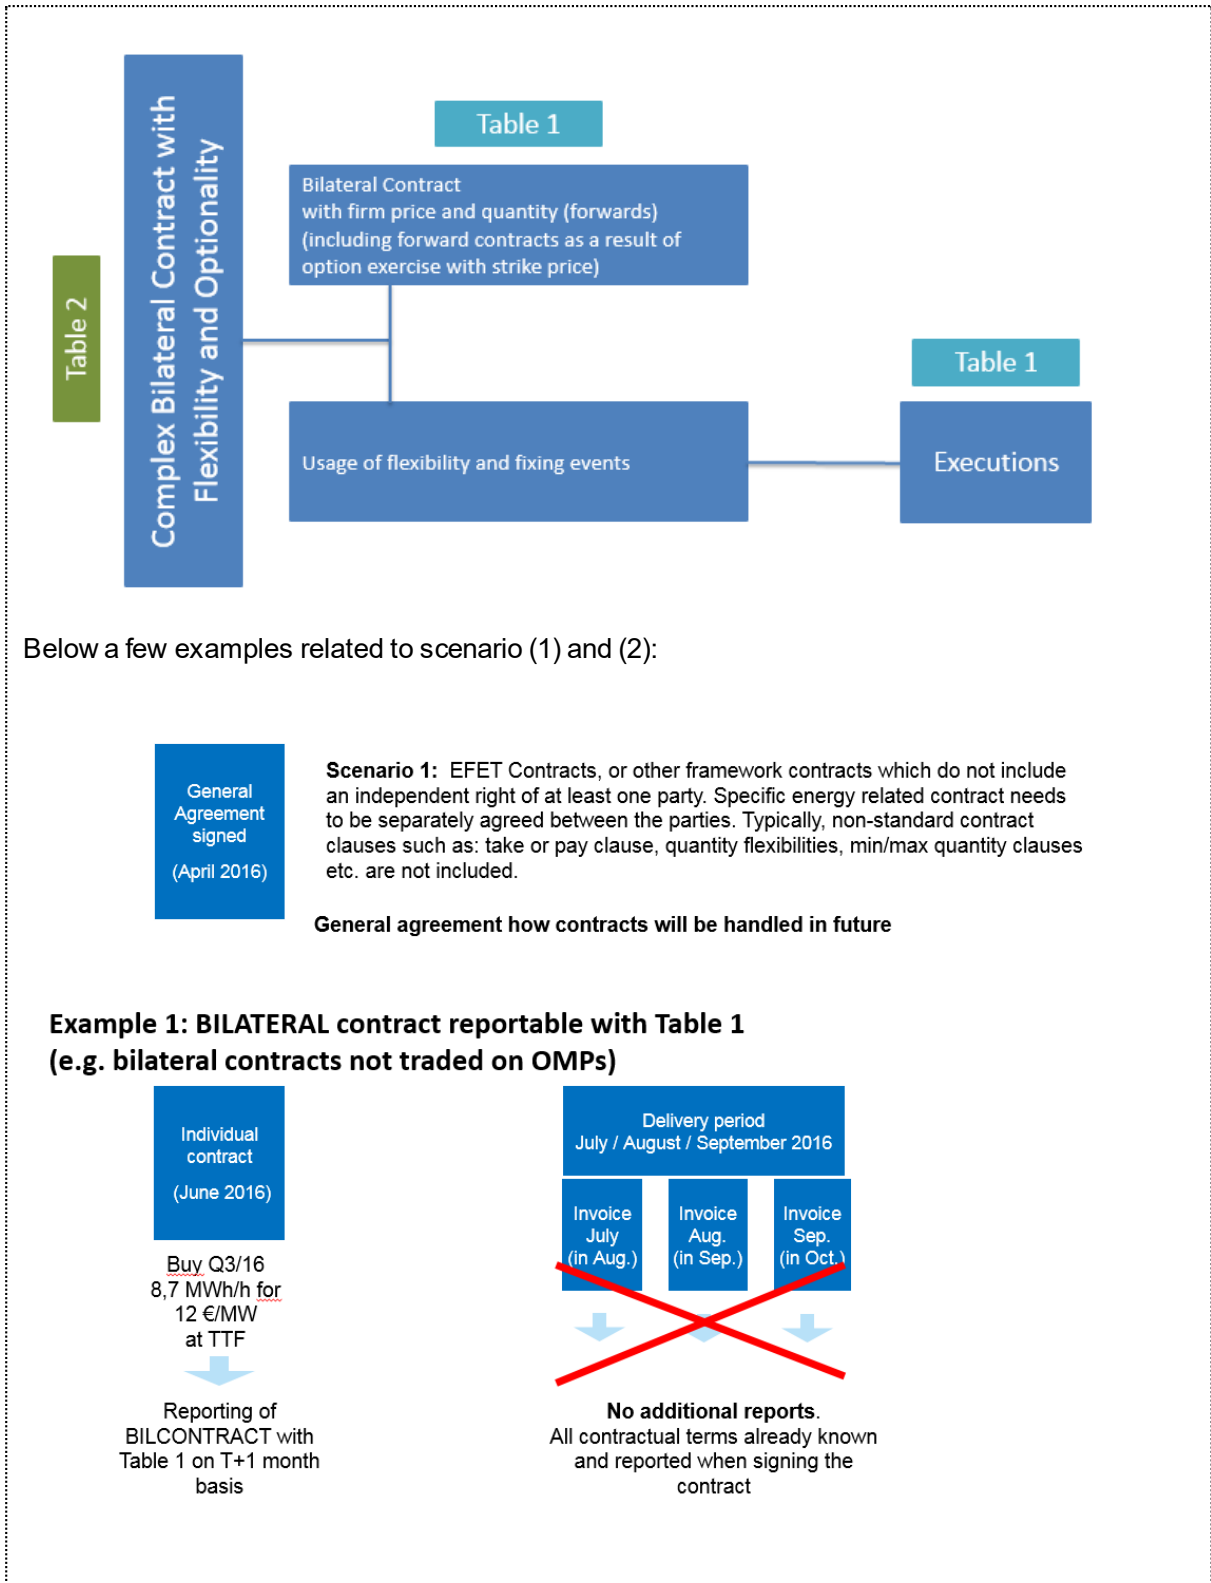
Table 2

Complex Bilateral Contract with Flexibility and Optionality

Table 1

Bilateral Contract with firm price and quantity (forwards) (including forward contracts as a result of option exercise with strike price)

Usage of flexibility and fixing events

Table 1

Executions

Below a few examples related to scenario (1) and (2):

General Agreement signed

(April 2016)

**Scenario 1:** EFET Contracts, or other framework contracts which do not include an independent right of at least one party. Specific energy related contract needs to be separately agreed between the parties. Typically, non-standard contract clauses such as: take or pay clause, quantity flexibilities, min/max quantity clauses etc. are not included.

**General agreement how contracts will be handled in future**

**Example 1: BILATERAL contract reportable with Table 1 (e.g. bilateral contracts not traded on OMPs)**

Individual contract

(June 2016)

Buy Q3/16 8,7 MWh/h for 12 €/MW at TTF

Reporting of BILCONTRACT with Table 1 on T+1 month basis

Delivery period July / August / September 2016

Invoice July (in Aug.)

Invoice Aug. (in Sep.)

Invoice Sep. (in Oct.)

**No additional reports**. All contractual terms already known and reported when signing the contract